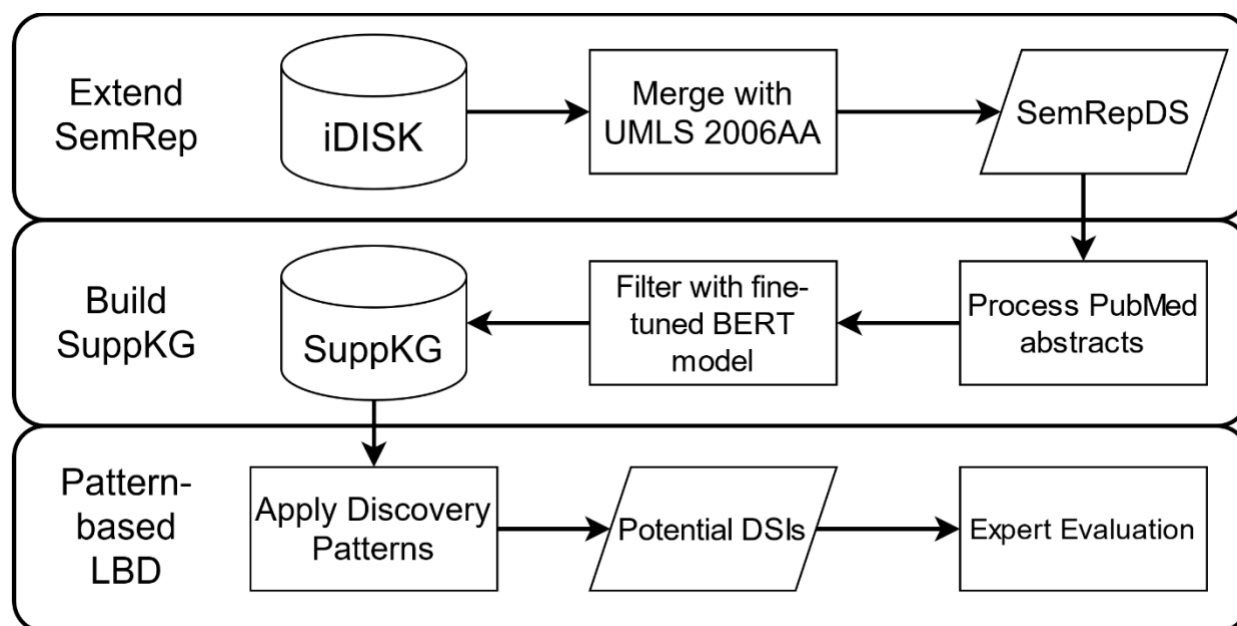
Extend SemRep

iDISK

Merge with UMLS 2006AA

SemRepDS

Build SuppKG

SuppKG

Filter with fine-tuned BERT model

Process PubMed abstracts

Pattern-based LBD

Apply Discovery Patterns

Potential DSIs

Expert Evaluation